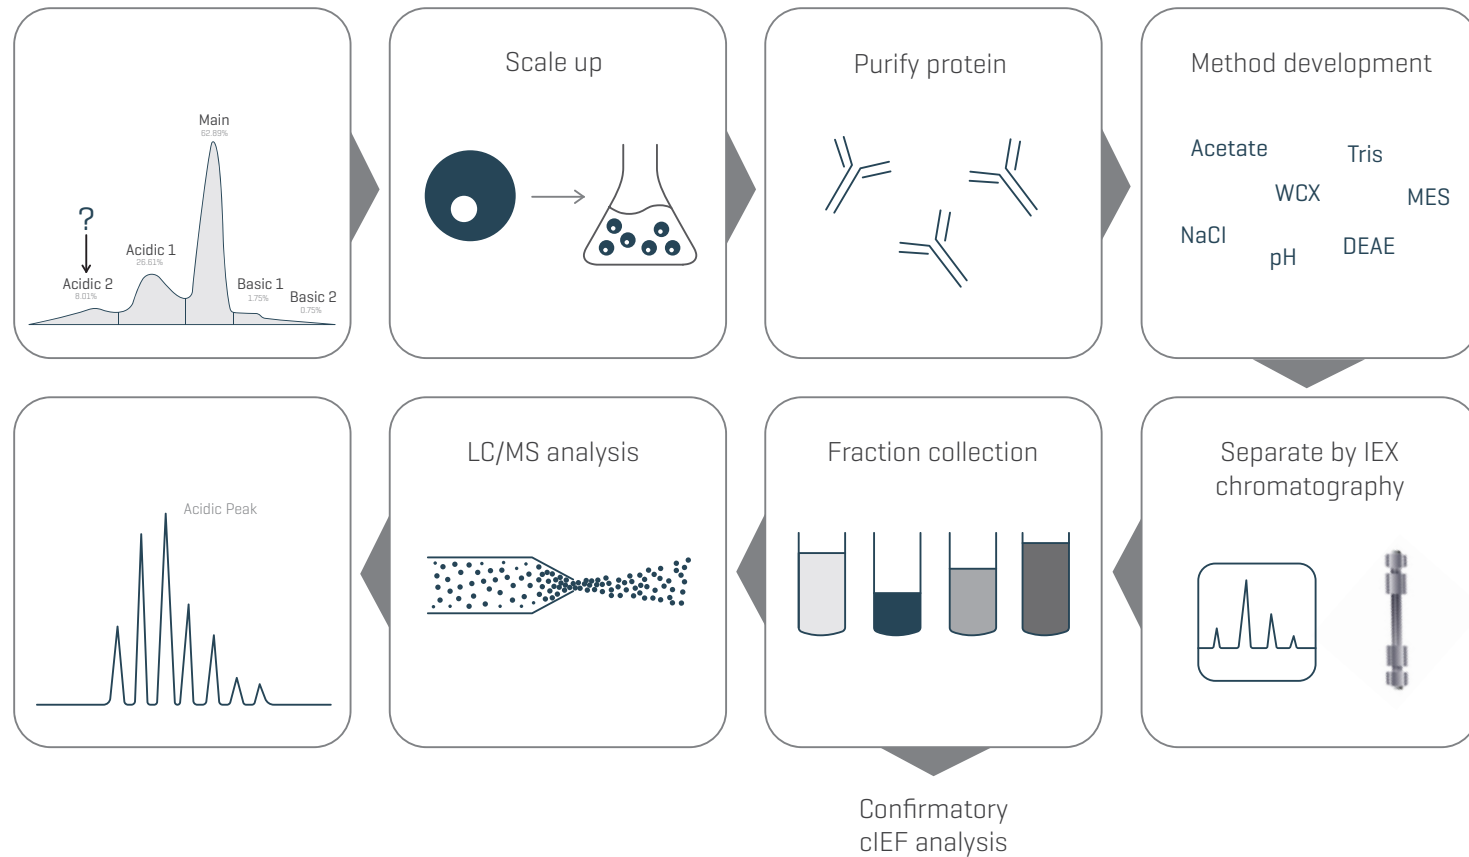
Main
62.89%
?
Acidic 1
26.61%
Acidic 2
8.01%
Basic 1
1.75%
Basic 2
0.75%

Scale up

Purify protein

Method development

Acetate
Tris
WCX
MES
NaCl
pH
DEAE

Acidic Peak

LC/MS analysis

Fraction collection

Separate by IEX chromatography

Confirmatory cIEF analysis